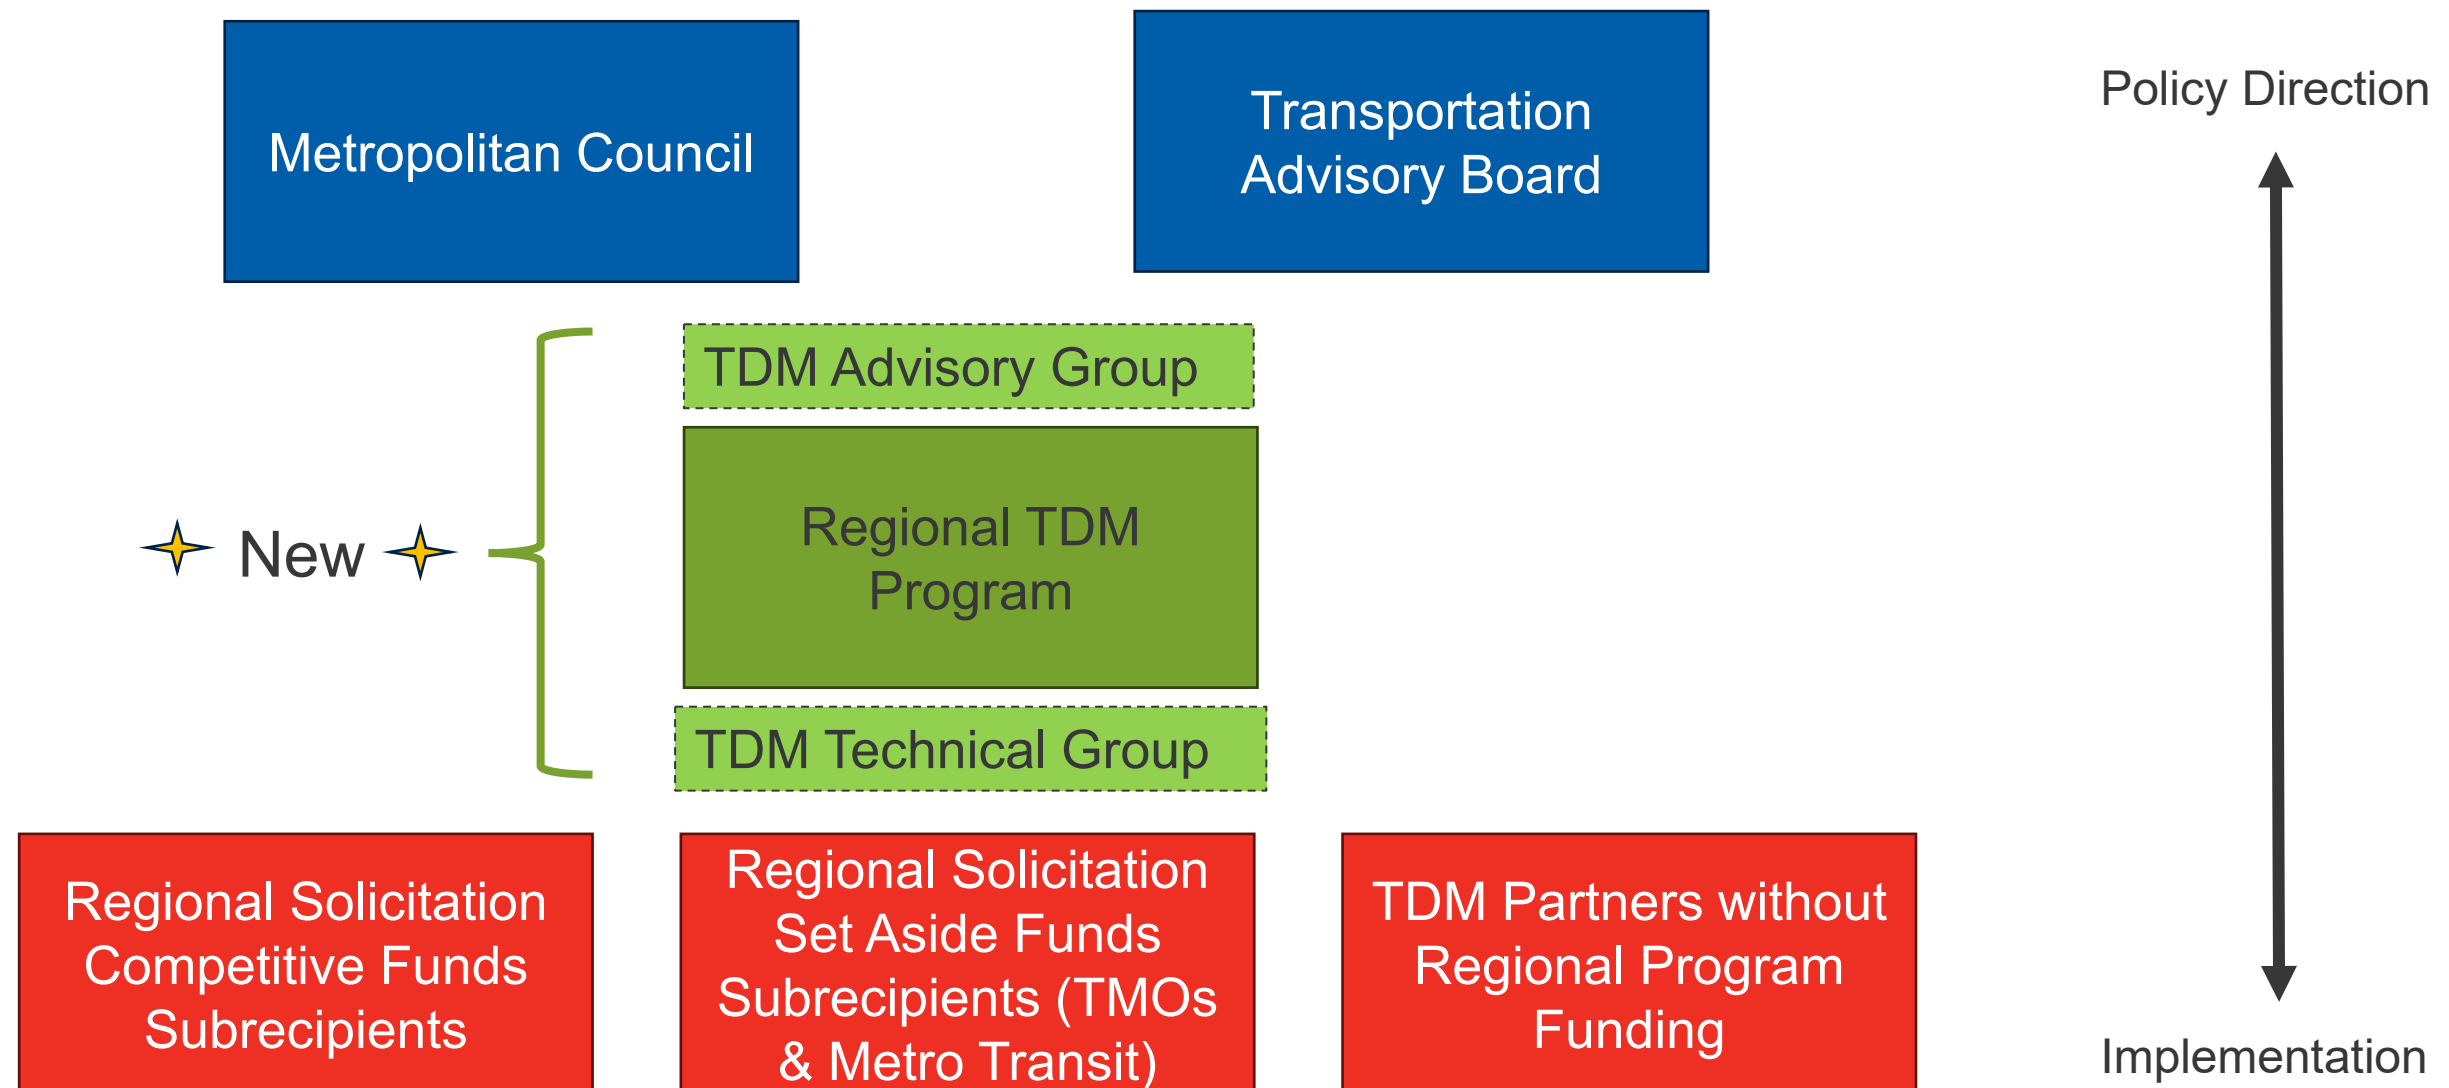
Metropolitan Council

Transportation Advisory Board

Policy Direction

New

TDM Advisory Group

Regional TDM Program

TDM Technical Group

Regional Solicitation Competitive Funds Subrecipients

Regional Solicitation Set Aside Funds Subrecipients (TMOs & Metro Transit)

TDM Partners without Regional Program Funding

Implementation